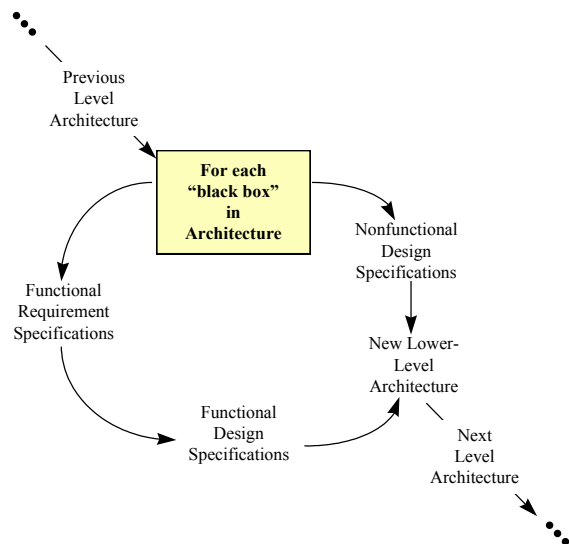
Previous Level Architecture

For each "black box" in Architecture

Nonfunctional Design Specifications

Functional Requirement Specifications

New Lower-Level Architecture

Functional Design Specifications

Next Level Architecture